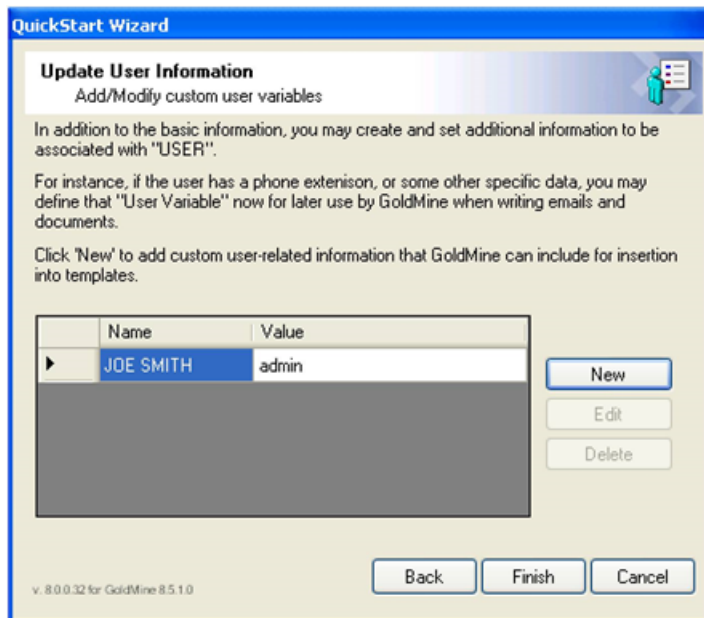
QuickStart Wizard

Update User Information
Add/Modify custom user variables

In addition to the basic information, you may create and set additional information to be associated with "USER".

For instance, if the user has a phone extenison, or some other specific data, you may define that "User Variable" now for later use by GoldMine when writing emails and documents.

Click 'New' to add custom user-related information that GoldMine can include for insertion into templates.

| | Name | Value |
|---|---|---|
| ▶ | JOE SMITH | admin |

New
Edit
Delete

v. 8.0.0.32 for GoldMine 8.5.1.0

Back
Finish
Cancel